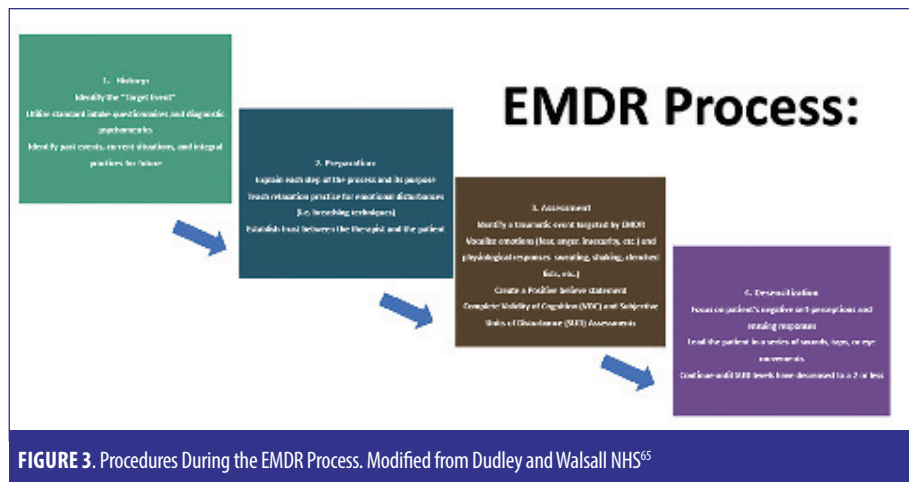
1. History
Identify the "Target Event"
Utilize standard intake questionnaires and diagnostic psychometrics
Identify past events, current situations, and integral practices for future

EMDR Process:

2. Preparation
Explain each step of the process and its purpose
Teach relaxation practice for emotional disturbances (i.e. breathing techniques)
Establish trust between the therapist and the patient

3. Assessment
Identify a traumatic event targeted by EMDR
Vocalize emotions (fear, anger, insecurity, etc.) and physiological responses (sweating, shaking, clenched fists, etc.)
Create a Positive believe statement
Complete Validity of Cognition (VOC) and Subjective Units of Disturbance (SUD) Assessments

4. Desensitization
Focus on patient's negative self-perceptions and ensuing responses
Lead the patient in a series of sounds, taps, or eye movements
Continue until SUD levels have decreased to a 2 or less

FIGURE 3. Procedures During the EMDR Process. Modified from Dudley and Walsall NHS$^{65}$